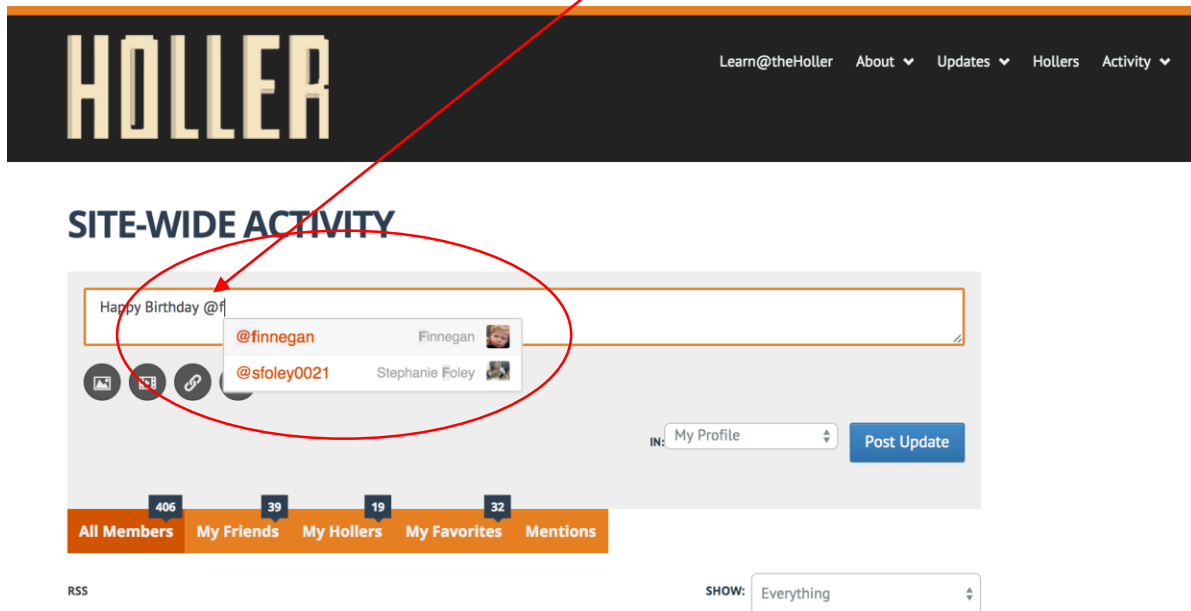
HOLLER

Learn@theHoller About Updates Hollers Activity

SITE-WIDE ACTIVITY

Happy Birthday @f

@finnegan Finnegan
@sfoley0021 Stephanie Foley

IN: My Profile

Post Update

406 All Members
39 My Friends
19 My Hollers
32 My Favorites
Mentions

RSS

SHOW: Everything